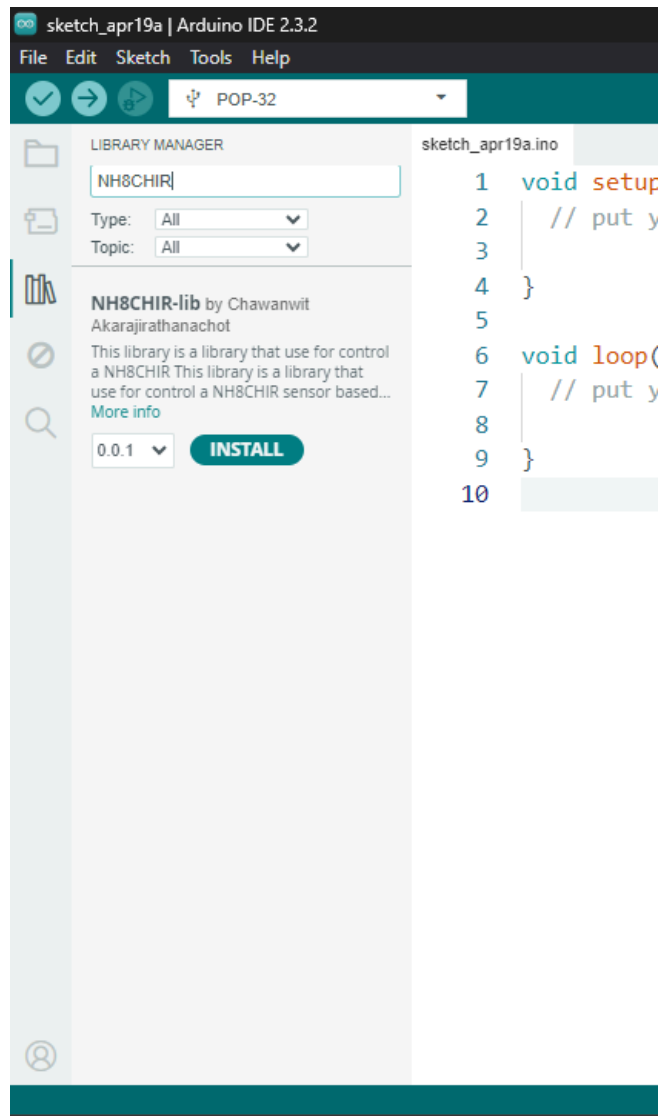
sketch_apr19a | Arduino IDE 2.3.2

File Edit Sketch Tools Help

POP-32

LIBRARY MANAGER

NH8CHIR

Type: All

Topic: All

NH8CHIR-lib by Chawanwit Akarajirathanachot

This library is a library that use for control a NH8CHIR This library is a library that use for control a NH8CHIR sensor based...

More info

0.0.1

INSTALL

sketch_apr19a.ino

1 void setup
2 // put y
3
4 }
5
6 void loop(
7 // put y
8
9 }
10